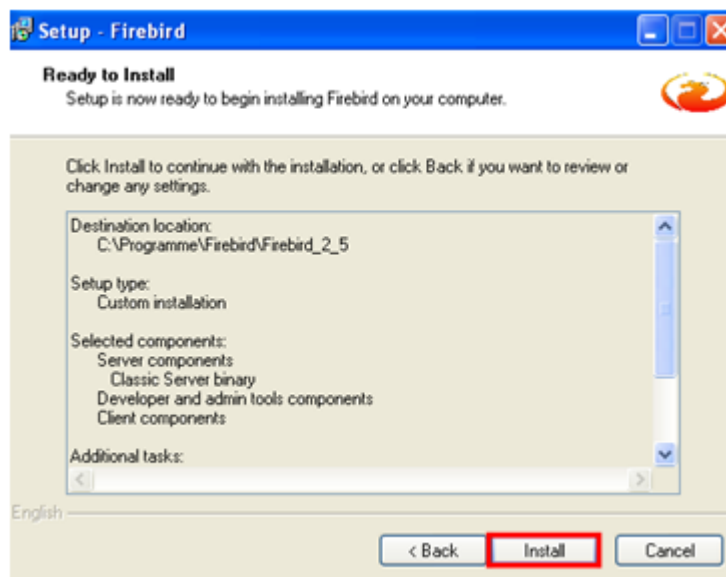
Setup - Firebird

Ready to Install
Setup is now ready to begin installing Firebird on your computer.

Click Install to continue with the installation, or click Back if you want to review or change any settings.

Destination location:
C:\Programme\Firebird\Firebird_2_5

Setup type:
Custom installation

Selected components:
Server components
Classic Server binary
Developer and admin tools components
Client components

Additional tasks:

English

< Back
Install
Cancel